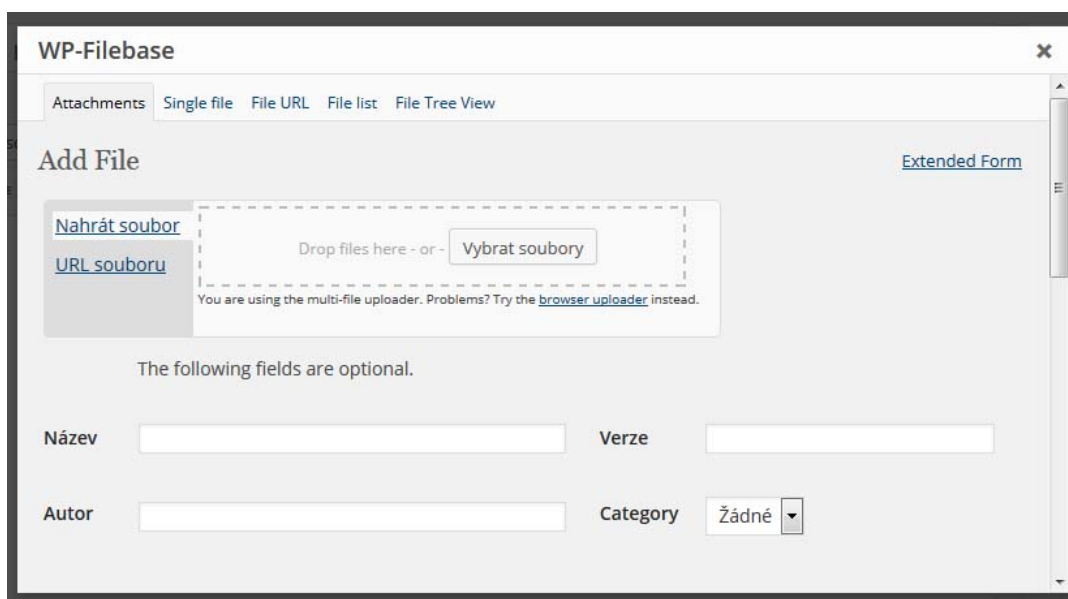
WP-Filebase

×

Attachments Single file File URL File list File Tree View

Add File

Extended Form

Nahrát soubor

URL souboru

Drop files here - or - Vybrat soubory

You are using the multi-file uploader. Problems? Try the browser uploader instead.

The following fields are optional.

Název

Verze

Autor

Category Žádné